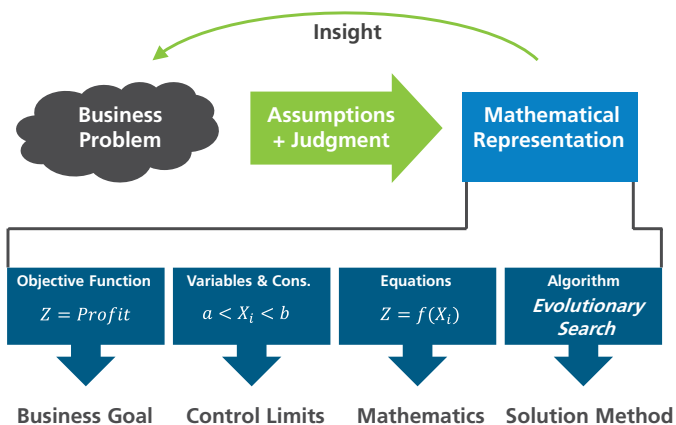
Insight

Business Problem

Assumptions + Judgment

Mathematical Representation

Objective Function
$Z = Profit$

Variables & Cons.
$a < X_i < b$

Equations
$Z = f(X_i)$

Algorithm
Evolutionary Search

Business Goal

Control Limits

Mathematics

Solution Method